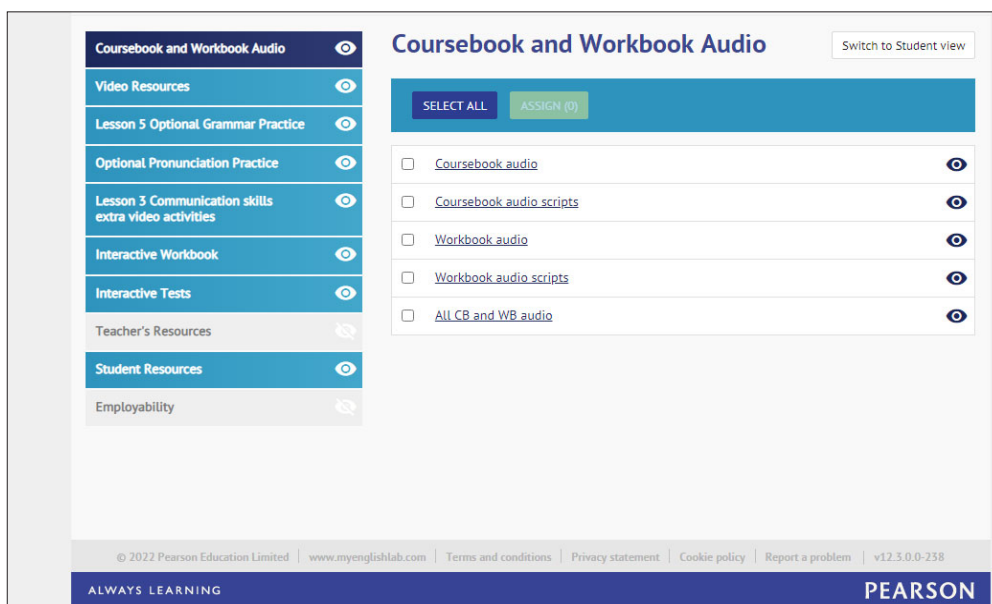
Coursebook and Workbook Audio
Video Resources
Lesson 5 Optional Grammar Practice
Optional Pronunciation Practice
Lesson 3 Communication skills extra video activities
Interactive Workbook
Interactive Tests
Teacher's Resources
Student Resources
Employability

Coursebook and Workbook Audio

Switch to Student view

SELECT ALL
ASSIGN (0)

Coursebook audio
Coursebook audio scripts
Workbook audio
Workbook audio scripts
All CB and WB audio

© 2022 Pearson Education Limited | www.myenglishlab.com | Terms and conditions | Privacy statement | Cookie policy | Report a problem | v12.3.0.0-258

ALWAYS LEARNING
PEARSON